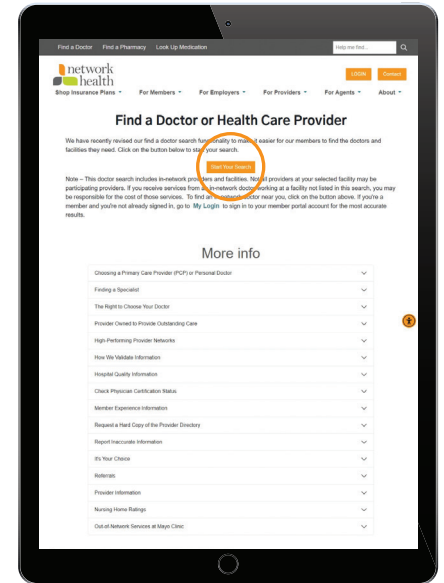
Find a Doctor Find a Pharmacy Look Up Medication

Help me find...

network health

LOGIN Contact

Shop Insurance Plans For Members For Employers For Providers For Agents About

Find a Doctor or Health Care Provider

We have recently revised our find a doctor search functionality to make it easier for our members to find the doctors and facilities they need. Click on the button below to start your search.

Start Your Search

Note – This doctor search includes in-network providers and facilities. Not all providers at your selected facility may be participating providers. If you receive services from an in-network doctor working at a facility not listed in this search, you may be responsible for the cost of those services. To find an in-network doctor near you, click on the button above. If you're a member and you're not already signed in, go to My Login to sign in to your member portal account for the most accurate results.

More info

Choosing a Primary Care Provider (PCP) or Personal Doctor

Finding a Specialist

The Right to Choose Your Doctor

Provider Owned to Provide Outstanding Care

High-Performing Provider Networks

How We Validate Information

Hospital Quality Information

Check Physician Certification Status

Member Experience Information

Request a Hard Copy of the Provider Directory

Report Inaccurate Information

It's Your Choice

Referrals

Provider Information

Nursing Home Ratings

Out-of-Network Services at Mayo Clinic